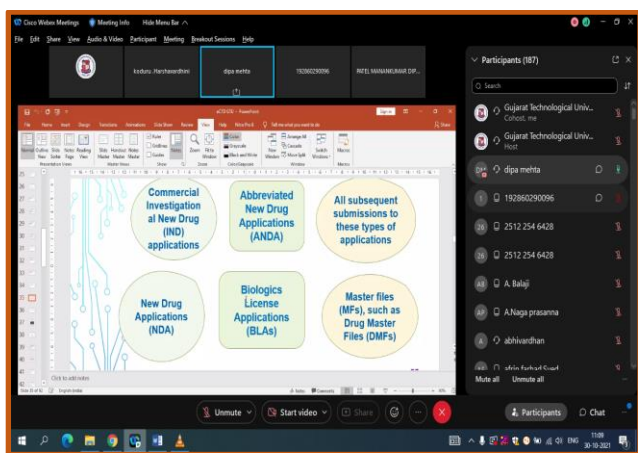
Cisco Webex Meetings  Meeting Info  Hide Menu Bar

File  Edit  Share  View  Audio & Video  Participant  Meeting  Breakout Sessions  Help

koduru .Harshavardhini

dipa mehta

192860290096

PATEL MANANKUMAR DIP...

Commercial Investigational New Drug (IND) applications

Abbreviated New Drug Applications (ANDA)

All subsequent submissions to these types of applications

New Drug Applications (NDA)

Biologics License Applications (BLAs)

Master files (MFs), such as Drug Master Files (DMFs)

Click to add notes

Participants (187)

Search

Gujarat Technological Univ...
Cohost, me

Gujarat Technological Univ...
Host

dipa mehta

192860290096

2512 254 6428

2512 254 6428

A. Balaji

A.Naga prasanna

abhivardhan

afrin farhad Syed

Mute all  Unmute all

Unmute  Start video  Share

Participants  Chat

ENG  11:09  30-10-2021